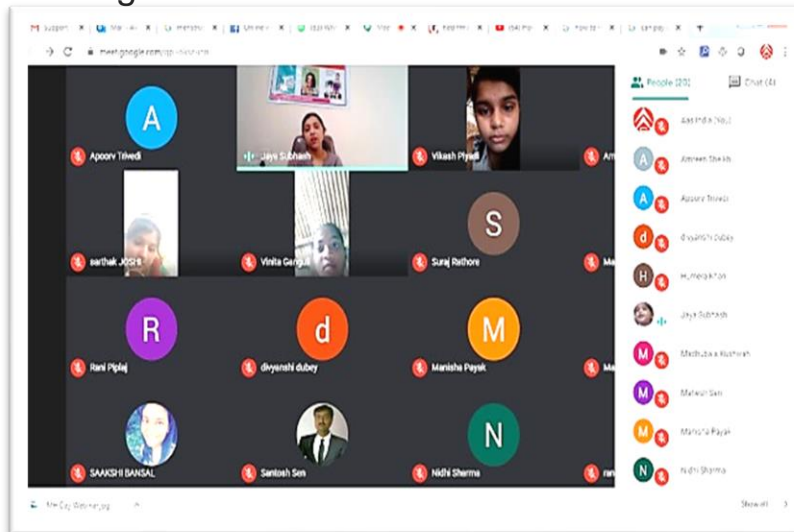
meet.google.com

A

Apoorv Trivedi

Jaya Subhash

Vikash Piyasi

sarthak JOSHI

Vinita Ganguli

S

Suraj Rathore

R

Rani Piplaj

d

divyanshi dubey

M

Manisha Payak

SAAKSHI BANSAL

Santosh Sen

N

Nidhi Sharma

People (23)

Chat (4)

Amreen Sheikh

Apoorv Trivedi

divyanshi dubey

Humera Khan

Jaya Subhash

Madhubala Kushwah

Mahesh Sen

Manisha Payak

Nidhi Sharma

Show all